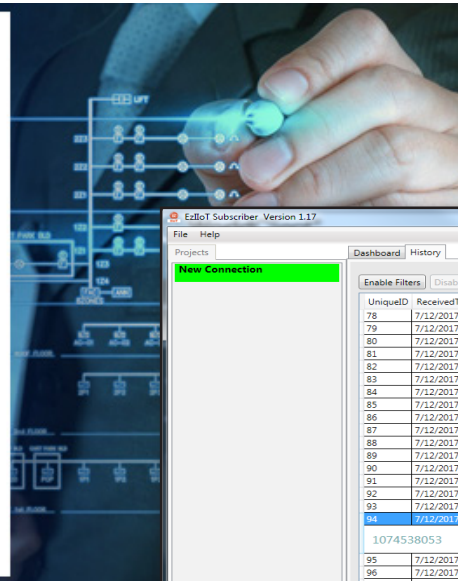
LIFT

223

222

221

122

123

124

T PARK B2

ECIC

ICONES

EzIIoT Subscriber Version 1.17

File Help

Projects

New Connection

Dashboard History

Enable Filters Disab

| UniqueID | ReceivedT |
|---|---|
| 78 | 7/12/2017 |
| 79 | 7/12/2017 |
| 80 | 7/12/2017 |
| 81 | 7/12/2017 |
| 82 | 7/12/2017 |
| 83 | 7/12/2017 |
| 84 | 7/12/2017 |
| 85 | 7/12/2017 |
| 86 | 7/12/2017 |
| 87 | 7/12/2017 |
| 88 | 7/12/2017 |
| 89 | 7/12/2017 |
| 90 | 7/12/2017 |
| 91 | 7/12/2017 |
| 92 | 7/12/2017 |
| 93 | 7/12/2017 |
| 94 | 7/12/2017 |

1074538053

| | |
|---|---|
| 95 | 7/12/2017 |
| 96 | 7/12/2017 |